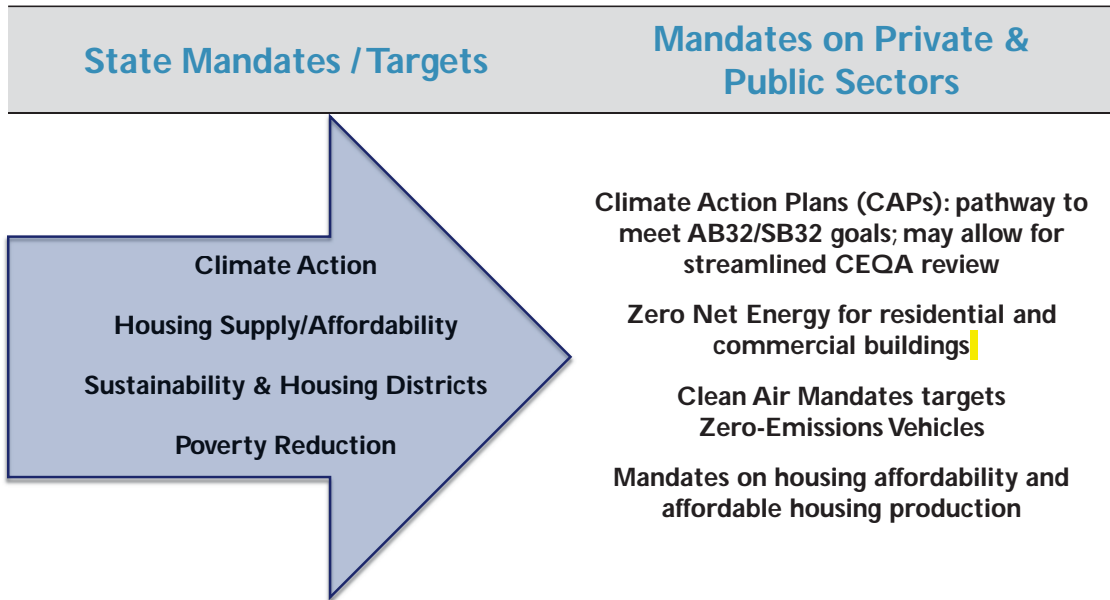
State Mandates / Targets

Mandates on Private & Public Sectors

Climate Action

Housing Supply/Affordability

Sustainability & Housing Districts

Poverty Reduction

Climate Action Plans (CAPs): pathway to meet AB32/SB32 goals; may allow for streamlined CEQA review

Zero Net Energy for residential and commercial buildings

Clean Air Mandates targets Zero-Emissions Vehicles

Mandates on housing affordability and affordable housing production